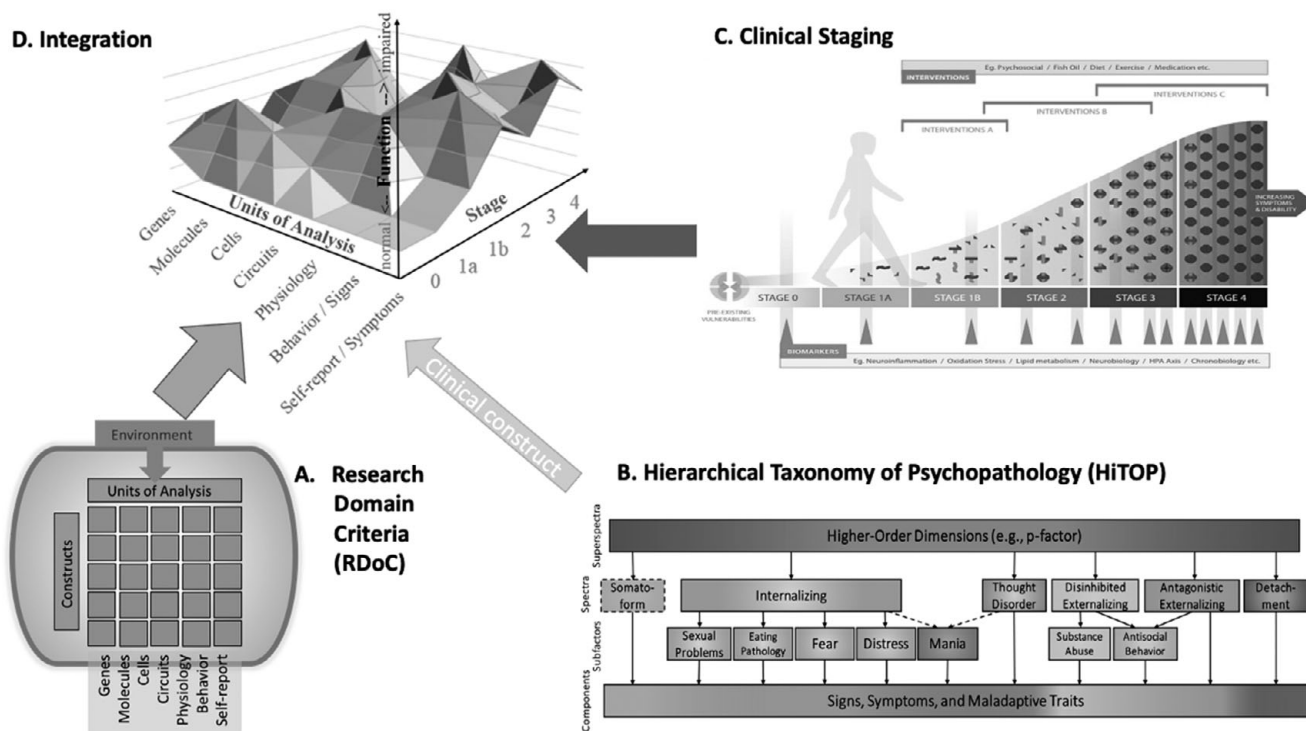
D. Integration

<-- Function --> impaired
normal

Units of Analysis
Genes
Molecules
Cells
Circuits
Physiology
Behavior / Signs
Self-report / Symptoms

Stage
0
1a
1b
2
3
4

C. Clinical Staging

INTERVENTIONS
Eg. Psychosocial / Fish Oil / Diet / Exercise / Medication etc.
INTERVENTIONS A
INTERVENTIONS B
INTERVENTIONS C
INCREASING SYMPTOMS & DISABILITY
PRE-EXISTING VULNERABILITIES
STAGE 0
STAGE 1A
STAGE 1B
STAGE 2
STAGE 3
STAGE 4
BIOMARKERS
Eg. Neuroinflammation / Oxidation Stress / Lipid metabolism / Neurobiology / HPA Axis / Chronobiology etc.

Clinical construct

Environment
Units of Analysis
Constructs
Genes
Molecules
Cells
Circuits
Physiology
Behavior
Self-report

A. Research Domain Criteria (RDoC)

B. Hierarchical Taxonomy of Psychopathology (HiTOP)

Superspectra
Spectra
Subfactors
Components

Higher-Order Dimensions (e.g., p-factor)
Somato-form
Internalizing
Thought Disorder
Disinhibited Externalizing
Antagonistic Externalizing
Detach-ment
Sexual Problems
Eating Pathology
Fear
Distress
Mania
Substance Abuse
Antisocial Behavior
Signs, Symptoms, and Maladaptive Traits